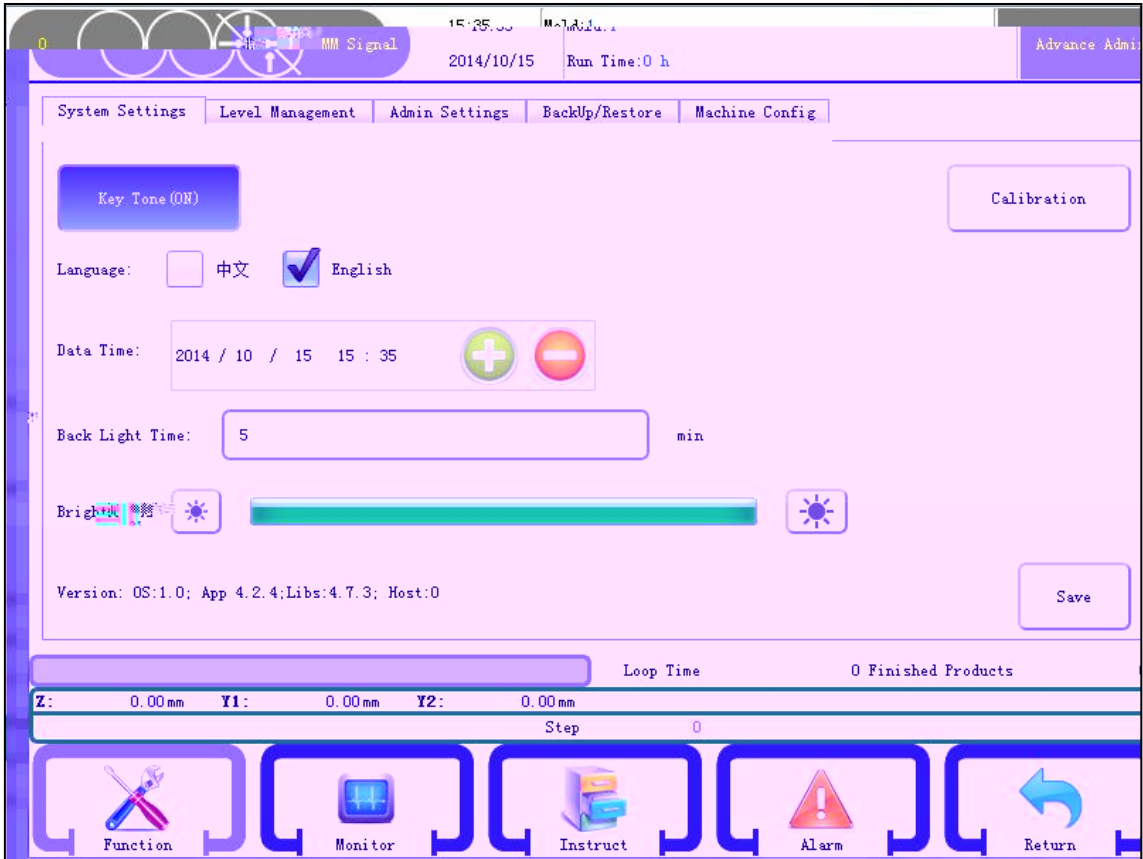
0

MM Signal

15:35

2014/10/15

Mold:1

Run Time:0 h

Advance Admi

System Settings | Level Management | Admin Settings | BackUp/Restore | Machine Config

Key Tone(ON)

Calibration

Language: 中文 English

Data Time: 2014 / 10 / 15 15 : 35

Back Light Time: 5 min

Brig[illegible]

Version: OS:1.0; App 4.2.4;Libs:4.7.3; Host:0

Save

Loop Time

0 Finished Products

Z: 0.00mm Y1: 0.00mm Y2: 0.00mm

Step 0

Function

Monitor

Instruct

Alarm

Return